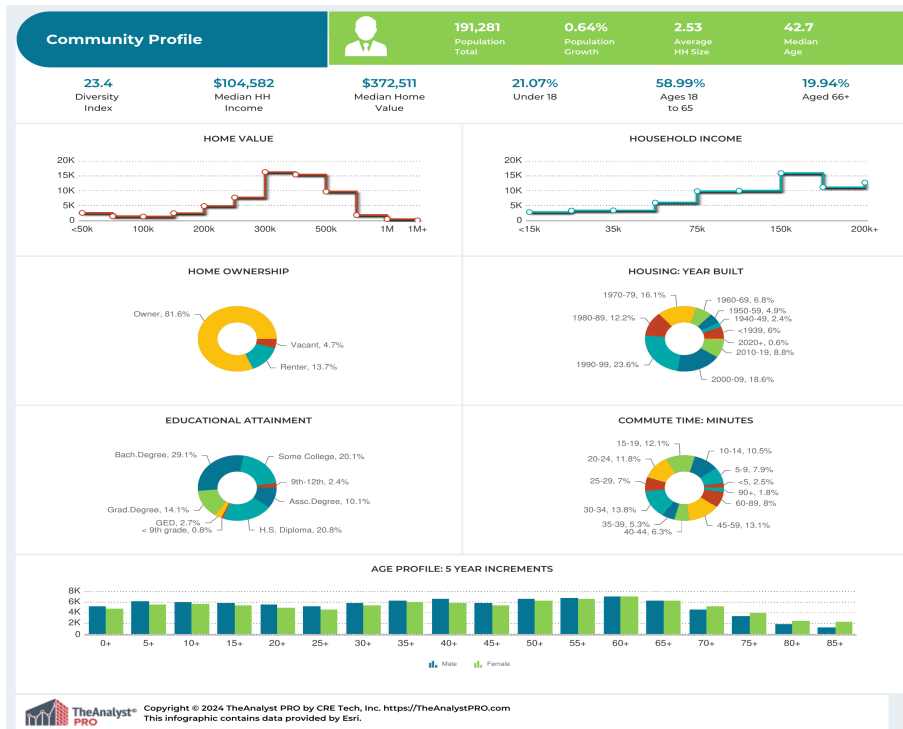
Community Profile

191,281
Population Total

0.64%
Population Growth

2.53
Average HH Size

42.7
Median Age

23.4
Diversity Index

$104,582
Median HH Income

$372,511
Median Home Value

21.07%
Under 18

58.99%
Ages 18 to 65

19.94%
Aged 66+

HOME VALUE

20K
15K
10K
5K
0
<50k 100k 200k 300k 500k 1M 1M+

HOUSEHOLD INCOME

20K
15K
10K
5K
0
<15k 35k 75k 150k 200k+

HOME OWNERSHIP

Owner, 81.6%
Vacant, 4.7%
Renter, 13.7%

HOUSING: YEAR BUILT

1970-79, 16.1%
1960-69, 6.8%
1950-59, 4.9%
1940-49, 2.4%
<1939, 6%
2020+, 0.6%
2010-19, 8.8%
2000-09, 18.6%
1990-99, 23.6%
1980-89, 12.2%

EDUCATIONAL ATTAINMENT

Bach.Degree, 29.1%
Some College, 20.1%
9th-12th, 2.4%
Assc.Degree, 10.1%
H.S. Diploma, 20.8%
< 9th grade, 0.8%
GED, 2.7%
Grad.Degree, 14.1%

COMMUTE TIME: MINUTES

15-19, 12.1%
10-14, 10.5%
5-9, 7.9%
<5, 2.5%
90+, 1.8%
60-89, 8%
45-59, 13.1%
40-44, 6.3%
35-39, 5.3%
30-34, 13.8%
25-29, 7%
20-24, 11.8%

AGE PROFILE: 5 YEAR INCREMENTS

8K
6K
4K
2K
0
0+ 5+ 10+ 15+ 20+ 25+ 30+ 35+ 40+ 45+ 50+ 55+ 60+ 65+ 70+ 75+ 80+ 85+

Male Female

TheAnalyst® PRO
Copyright © 2024 TheAnalyst PRO by CRE Tech, Inc. https://TheAnalystPRO.com
This infographic contains data provided by Esri.